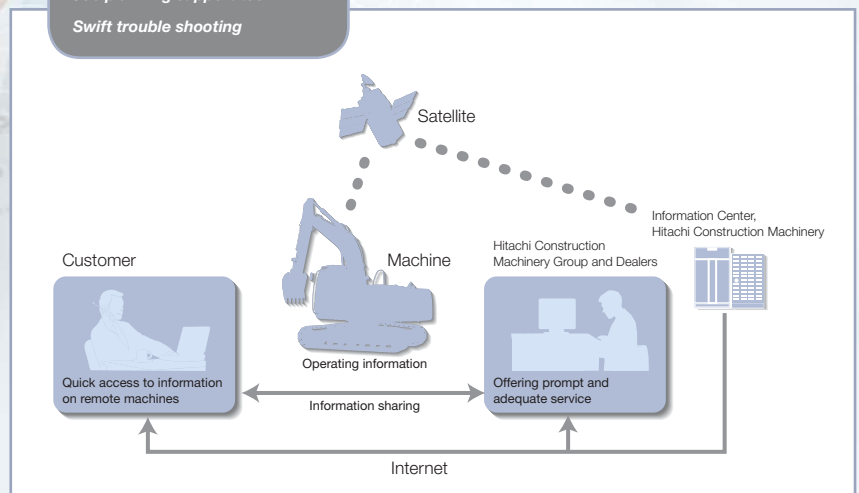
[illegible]
Swift trouble shooting

Satellite

Information Center, Hitachi Construction Machinery

Customer

Machine

Hitachi Construction Machinery Group and Dealers

Operating information

Quick access to information on remote machines

Information sharing

Offering prompt and adequate service

Internet